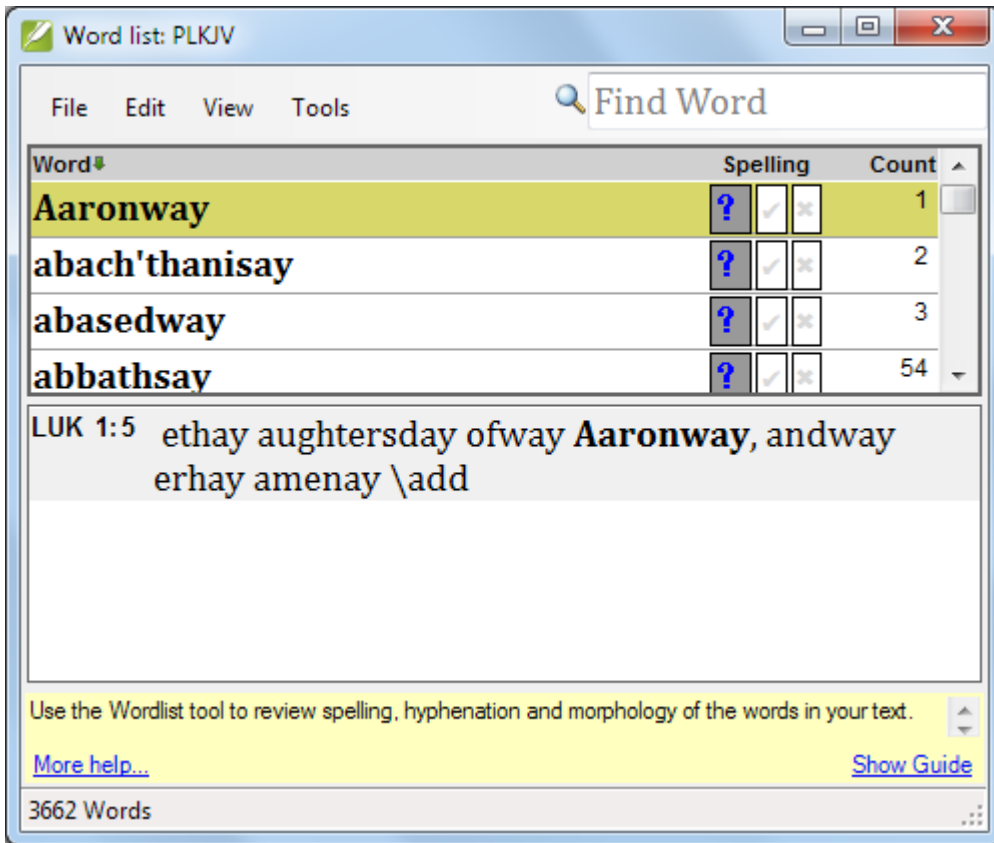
Word list: PLKJV

File Edit View Tools

Find Word

| Word | Spelling | Count |
|---|---|---|
| Aaronway | ? | 1 |
| abach'thanisay | ? | 2 |
| abasedway | ? | 3 |
| abbathsay | ? | 54 |

LUK 1:5 ethay aughtersday ofway **Aaronway**, andway erhay amenay \add

Use the Wordlist tool to review spelling, hyphenation and morphology of the words in your text.

More help...

Show Guide

3662 Words